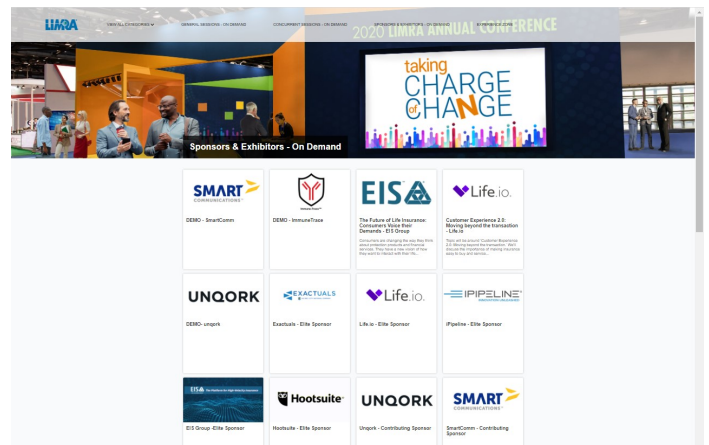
LIMRA
VIEW ALL CATEGORIES
GENERAL SESSIONS - ON DEMAND
CONCURRENT SESSIONS - ON DEMAND
SPONSORS & EXHIBITORS - ON DEMAND
EXPERIENCE ZONE

2020 LIMRA ANNUAL CONFERENCE

taking CHARGE of CHANGE

Sponsors & Exhibitors - On Demand

SMART COMMUNICATIONS
DEMO - SmartComm

ImmuneTrace
DEMO - ImmuneTrace

EIS
The Future of Life Insurance: Consumers Voice their Demands - EIS Group
Consumers are changing the way they think about protection products and financial services. They have a new vision of how they want to interact with their life...

Life.io
Customer Experience 3.0: Moving beyond the transaction - Life.io
Tune in to our Customer Experience 3.0: Moving beyond the transaction. We'll discuss the importance of making insurance easy to buy and service...

UNQORK
DEMO- unqork

EXACTUALS
Exactuals - Elite Sponsor

Life.io
Life.io - Elite Sponsor

iPIPELINE
iPipeline - Elite Sponsor

EIS
EIS Group -Elite Sponsor

Hootsuite
Hootsuite - Elite Sponsor

UNQORK
Unqork - Contributing Sponsor

SMART COMMUNICATIONS
SmartComm - Contributing Sponsor